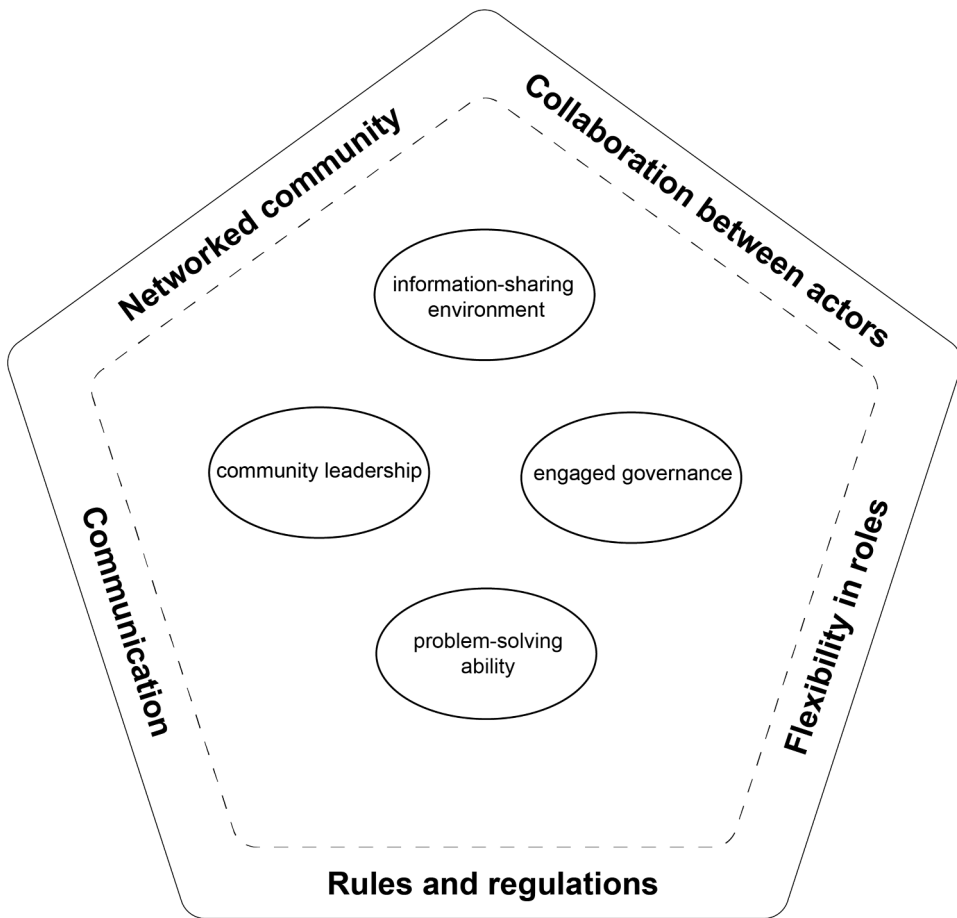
Networked community

Collaboration between actors

information-sharing environment

community leadership

engaged governance

problem-solving ability

Communication

Flexibility in roles

Rules and regulations